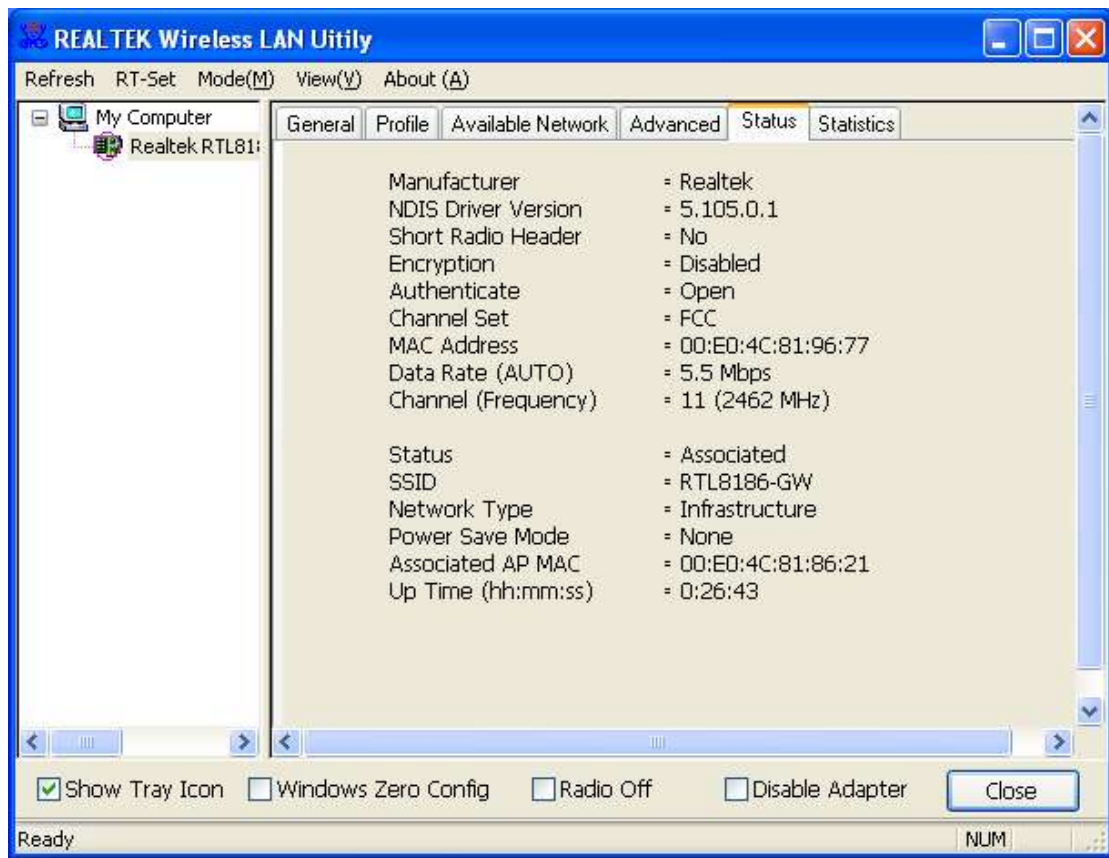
REALTEK Wireless LAN Uitily

Refresh RT-Set Mode(M) View(V) About (A)

My Computer
Realtek RTL81

General | Profile | Available Network | Advanced | Status | Statistics

| | |
|---|---|
| Manufacturer | = Realtek |
| NDIS Driver Version | = 5.105.0.1 |
| Short Radio Header | = No |
| Encryption | = Disabled |
| Authenticate | = Open |
| Channel Set | = FCC |
| MAC Address | = 00:E0:4C:81:96:77 |
| Data Rate (AUTO) | = 5.5 Mbps |
| Channel (Frequency) | = 11 (2462 MHz) |
| Status | = Associated |
| SSID | = RTL8186-GW |
| Network Type | = Infrastructure |
| Power Save Mode | = None |
| Associated AP MAC | = 00:E0:4C:81:86:21 |
| Up Time (hh:mm:ss) | = 0:26:43 |

Show Tray Icon Windows Zero Config Radio Off Disable Adapter Close

Ready NUM